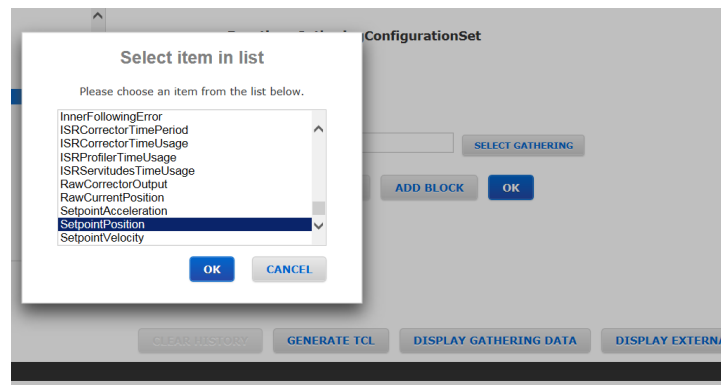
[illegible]ConfigurationSet

Select item in list

Please choose an item from the list below.

InnerFollowingError
ISRCorrectorTimePeriod
ISRCorrectorTimeUsage
ISRProfilerTimeUsage
ISRServitudesTimeUsage
RawCorrectorOutput
RawCurrentPosition
SetpointAcceleration
SetpointPosition
SetpointVelocity

OK
CANCEL

SELECT GATHERING

ADD BLOCK
OK

CLEAR HISTORY
GENERATE TCL
DISPLAY GATHERING DATA
DISPLAY EXTERNA